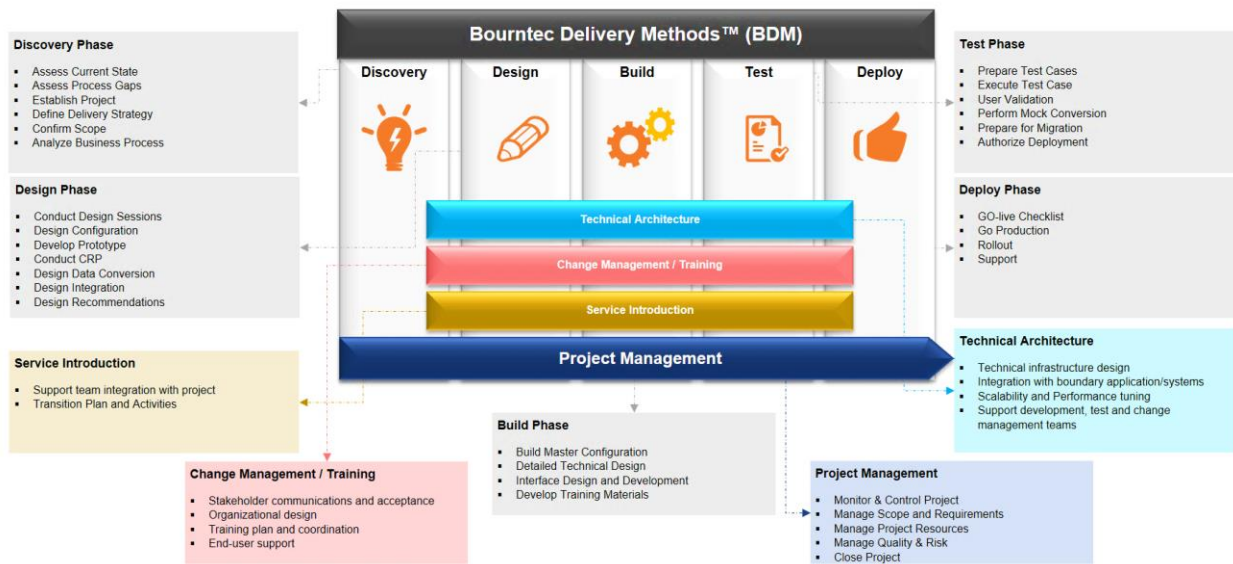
Bourntec Delivery Methods™ (BDM)

Discovery Phase

- Assess Current State
- Assess Process Gaps
- Establish Project
- Define Delivery Strategy
- Confirm Scope
- Analyze Business Process

Design Phase

- Conduct Design Sessions
- Design Configuration
- Develop Prototype
- Conduct CRP
- Design Data Conversion
- Design Integration
- Design Recommendations

Service Introduction

- Support team integration with project
- Transition Plan and Activities

Change Management / Training

- Stakeholder communications and acceptance
- Organizational design
- Training plan and coordination
- End-user support

Discovery

Design

Build

Test

Deploy

Technical Architecture

Change Management / Training

Service Introduction

Project Management

Build Phase

- Build Master Configuration
- Detailed Technical Design
- Interface Design and Development
- Develop Training Materials

Test Phase

- Prepare Test Cases
- Execute Test Case
- User Validation
- Perform Mock Conversion
- Prepare for Migration
- Authorize Deployment

Deploy Phase

- GO-live Checklist
- Go Production
- Rollout
- Support

Technical Architecture

- Technical infrastructure design
- Integration with boundary application/systems
- Scalability and Performance tuning
- Support development, test and change management teams

Project Management

- Monitor & Control Project
- Manage Scope and Requirements
- Manage Project Resources
- Manage Quality & Risk
- Close Project